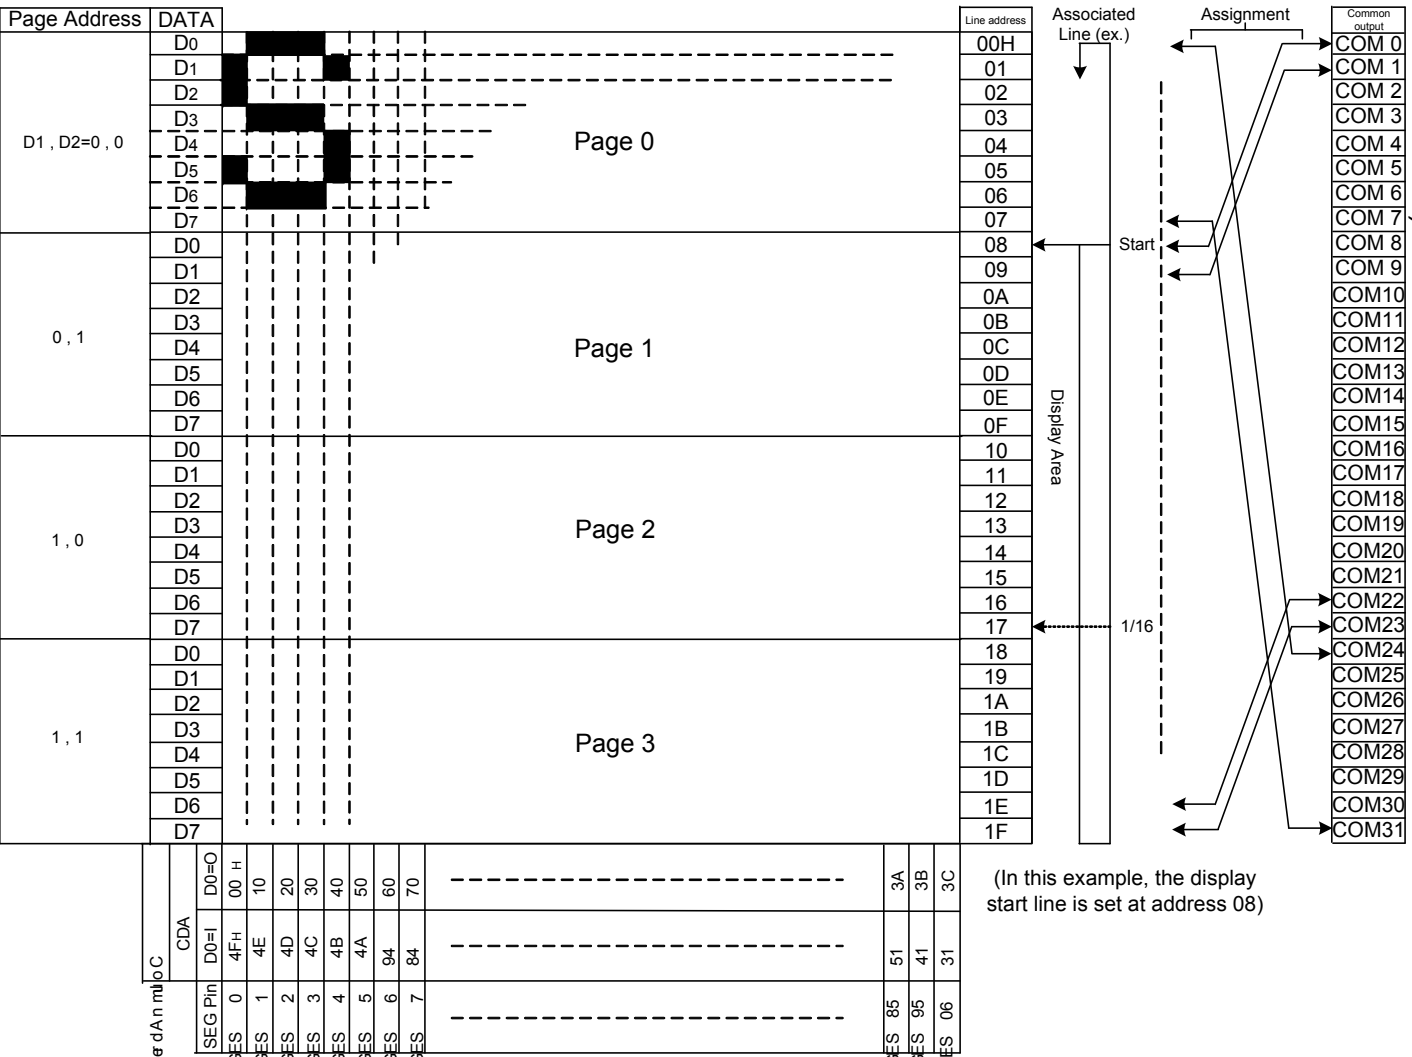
| Page Address | DATA | Line address |
|---|---|---|
| D1 , D2=0 , 0 | D0 | 00H |
| | D1 | 01 |
| | D2 | 02 |
| | D3 | 03 |
| | D4 | 04 |
| | D5 | 05 |
| | D6 | 06 |
| | D7 | 07 |
| 0 , 1 | D0 | 08 |
| | D1 | 09 |
| | D2 | 0A |
| | D3 | 0B |
| | D4 | 0C |
| | D5 | 0D |
| | D6 | 0E |
| | D7 | 0F |
| 1 , 0 | D0 | 10 |
| | D1 | 11 |
| | D2 | 12 |
| | D3 | 13 |
| | D4 | 14 |
| | D5 | 15 |
| | D6 | 16 |
| | D7 | 17 |
| 1 , 1 | D0 | 18 |
| | D1 | 19 |
| | D2 | 1A |
| | D3 | 1B |
| | D4 | 1C |
| | D5 | 1D |
| | D6 | 1E |
| | D7 | 1F |

Page 0

Page 1

Page 2

Page 3

Associated Line (ex.)

Start

1/16

Display Area

Assignment

Common output

COM 0
COM 1
COM 2
COM 3
COM 4
COM 5
COM 6
COM 7
COM 8
COM 9
COM10
COM11
COM12
COM13
COM14
COM15
COM16
COM17
COM18
COM19
COM20
COM21
COM22
COM23
COM24
COM25
COM26
COM27
COM28
COM29
COM30
COM31

| Column Address | CDA | D0=O | 00 H | 10 | 20 | 30 | 40 | 50 | 60 | 70 | 3A | 3B | 3C |
|---|---|---|---|---|---|---|---|---|---|---|---|---|---|
| | | D0=I | 4FH | 4E | 4D | 4C | 4B | 4A | 94 | 84 | 51 | 41 | 31 |
| | | SEG Pin | 0 | 1 | 2 | 3 | 4 | 5 | 6 | 7 | 85 | 95 | 06 |
| | | | SES | SES | SES | SES | SES | SES | SES | SES | SES | SES | SES |

(In this example, the display start line is set at address 08)